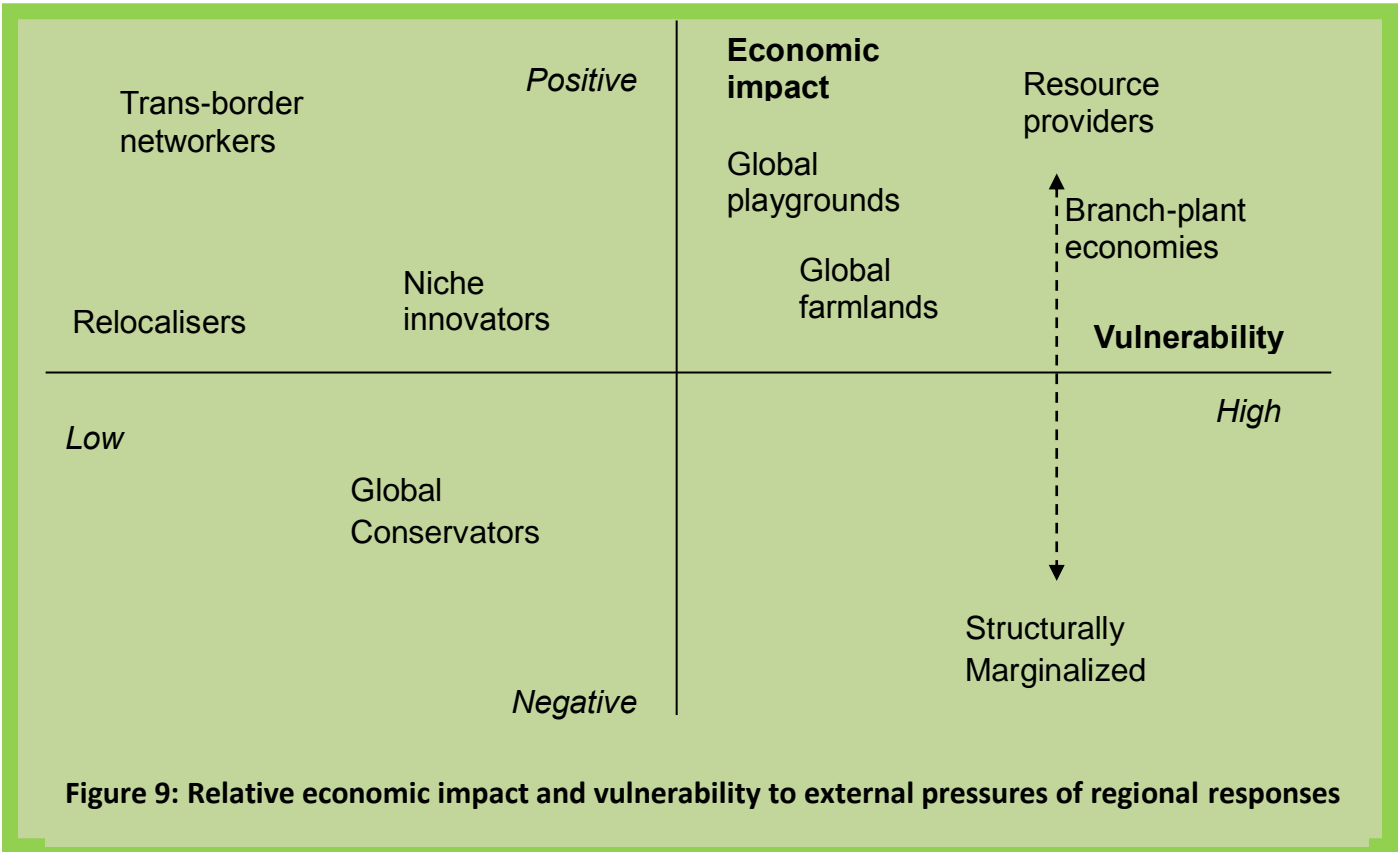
Positive

Economic impact

Trans-border networkers

Resource providers

Global playgrounds

Branch-plant economies

Global farmlands

Niche innovators

Relocalisers

Vulnerability

High

Low

Global Conservators

Structurally Marginalized

Negative

Figure 9: Relative economic impact and vulnerability to external pressures of regional responses